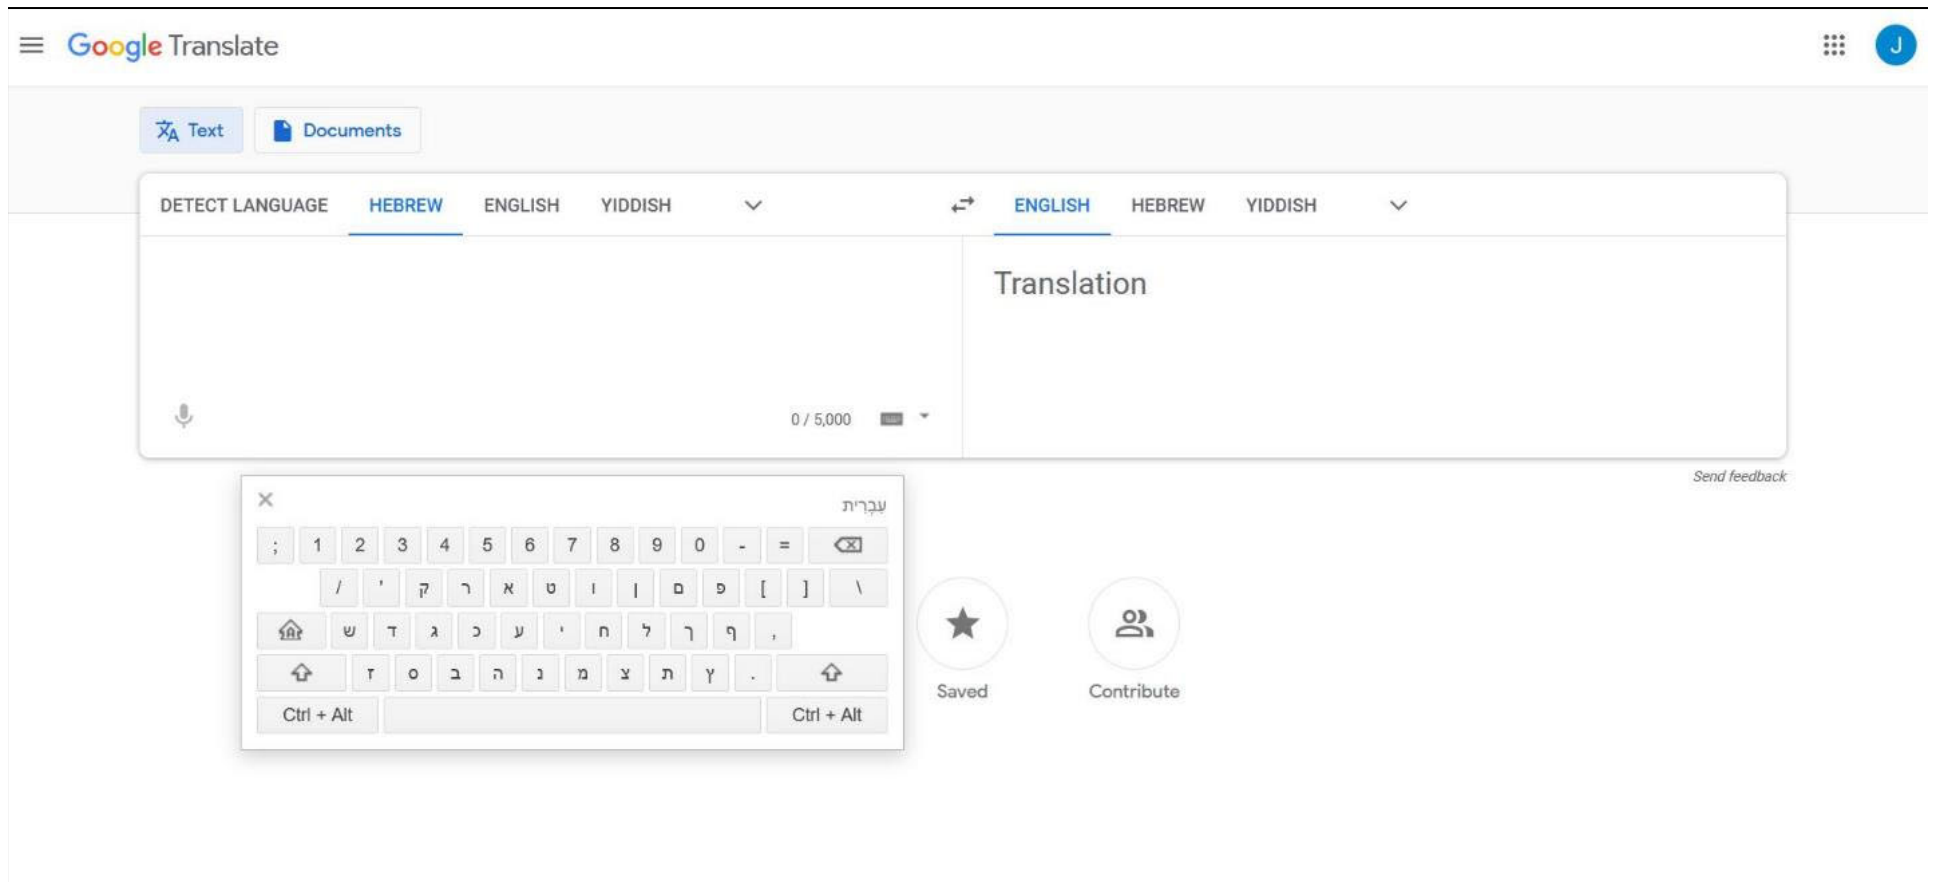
Google Translate

J

Text Documents

DETECT LANGUAGE HEBREW ENGLISH YIDDISH

ENGLISH HEBREW YIDDISH

Translation

0 / 5,000

Send feedback

עִבְרִית

; 1 2 3 4 5 6 7 8 9 0 - =

/ ' ק ר א ט ו ן ם פ [ ] \

ש ד ג כ ע י ח ל ך ף ,

ז ס ב ה נ מ צ ת ץ .

Ctrl + Alt Ctrl + Alt

Saved

Contribute